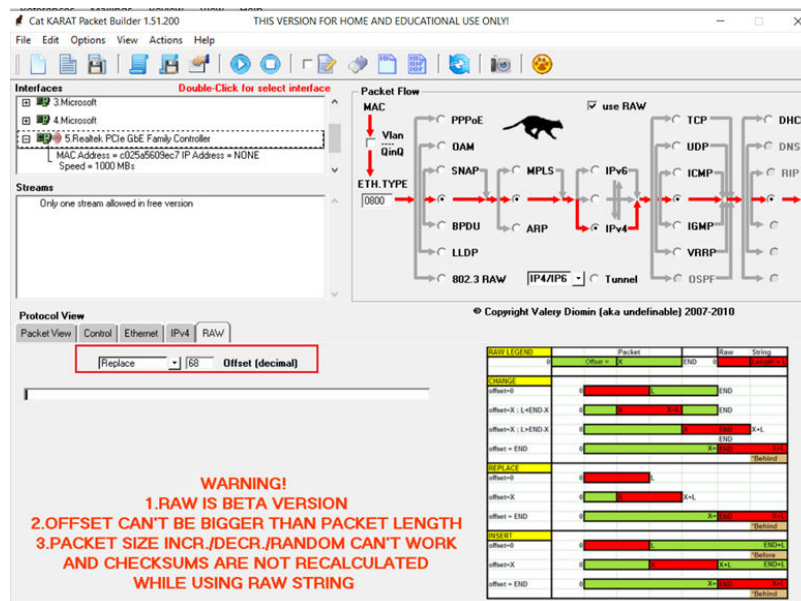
Cat KARAT Packet Builder 1.51.200
THIS VERSION FOR HOME AND EDUCATIONAL USE ONLY!

File Edit Options View Actions Help

Interfaces
Double-Click for select interface
3.Microsoft
4.Microsoft
5.Realtek PCIe GbE Family Controller
MAC Address = c025a5609ec7 IP Address = NONE
Speed = 1000 MBs

Streams
Only one stream allowed in free version

Packet Flow
MAC
Vlan
QinQ
ETH.TYPE
0800
PPPoE
OAM
SNAP
BPDU
LLDP
802.3 RAW
MPLS
ARP
IPv6
IPv4
IP4/IP6
Tunnel
use RAW
TCP
UDP
ICMP
IGMP
VRRP
OSPF
DHC
DNS
RIP

© Copyright Valery Diomin (aka undefinable) 2007-2010

Protocol View
Packet View Control Ethernet IPv4 RAW

Replace 68 Offset (decimal)

WARNING!
1.RAW IS BETA VERSION
2.OFFSET CAN'T BE BIGGER THAN PACKET LENGTH
3.PACKET SIZE INCR./DECR./RANDOM CAN'T WORK AND CHECKSUMS ARE NOT RECALCULATED WHILE USING RAW STRING

RAW LEGEND
Packet
Raw
String
0
Offset = X
END
Length = L
CHANGE
offset=0
0
L
END
offset=X ; L<END-X
0
X
X+L
END
offset=X ; L>END-X
0
X
END
X+L
END
offset = END
0
X=END
X+L
*Behind
REPLACE
offset=0
0
L
offset=X
0
X
X+L
offset = END
0
X=END
X+L
*Behind
INSERT
offset=0
0
L
END+L
*Before
offset=X
0
X
X+L
END+L
offset = END
0
X=END
X+L